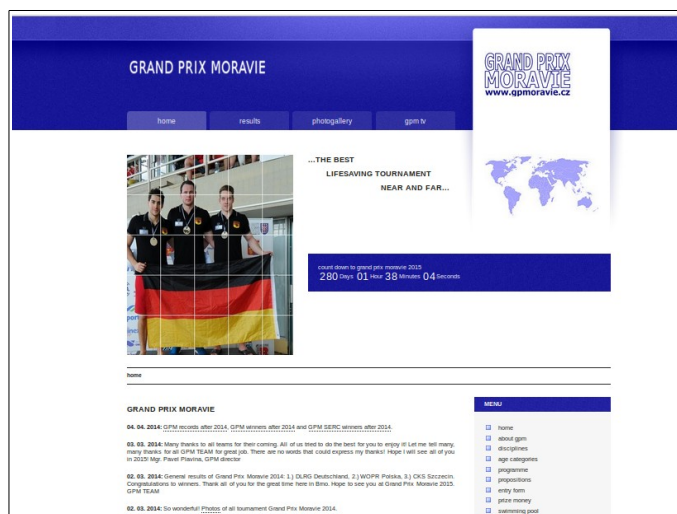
GRAND PRIX MORAVIE

GRAND PRIX MORAVIE
www.gpmoravie.cz

home
results
photogallery
gpm tv

...THE BEST
LIFESAVING TOURNAMENT
NEAR AND FAR...

count down to grand prix moravie 2015
280 Days 01 Hour 38 Minutes 04 Seconds

home

GRAND PRIX MORAVIE

04. 04. 2014: GPM records after 2014, GPM winners after 2014 and GPM SERC winners after 2014.

03. 03. 2014: Many thanks to all teams for their coming. All of us tried to do the best for you to enjoy it! Let me tell many, many thanks for all GPM TEAM for great job. There are no words that could express my thanks! Hope I will see all of you in 2015! Mgr. Pavel Plavina, GPM director

02. 03. 2014: General results of Grand Prix Moravie 2014: 1.) DLRG Deutschland, 2.) WOPR Polska, 3.) CKS Szczecin. Congratulations to winners. Thank all of you for the great time here in Brno. Hope to see you at Grand Prix Moravie 2015. GPM TEAM

02. 03. 2014: So wonderful! Photos of all tournament Grand Prix Moravie 2014.

MENU

home
about gpm
disciplines
age categories
programme
propositions
entry form
prize money
swimming pool